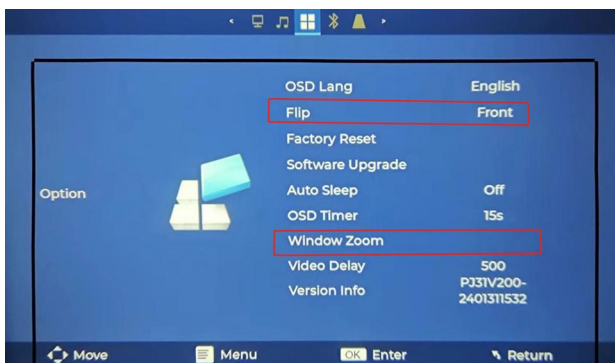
Option

| | |
|---|---|
| OSD Lang | English |
| Flip | Front |
| Factory Reset | |
| Software Upgrade | |
| Auto Sleep | Off |
| OSD Timer | 15s |
| Window Zoom | |
| Video Delay | 500 |
| Version Info | PJ31V200-2401311532 |

Move Menu OK Enter Return